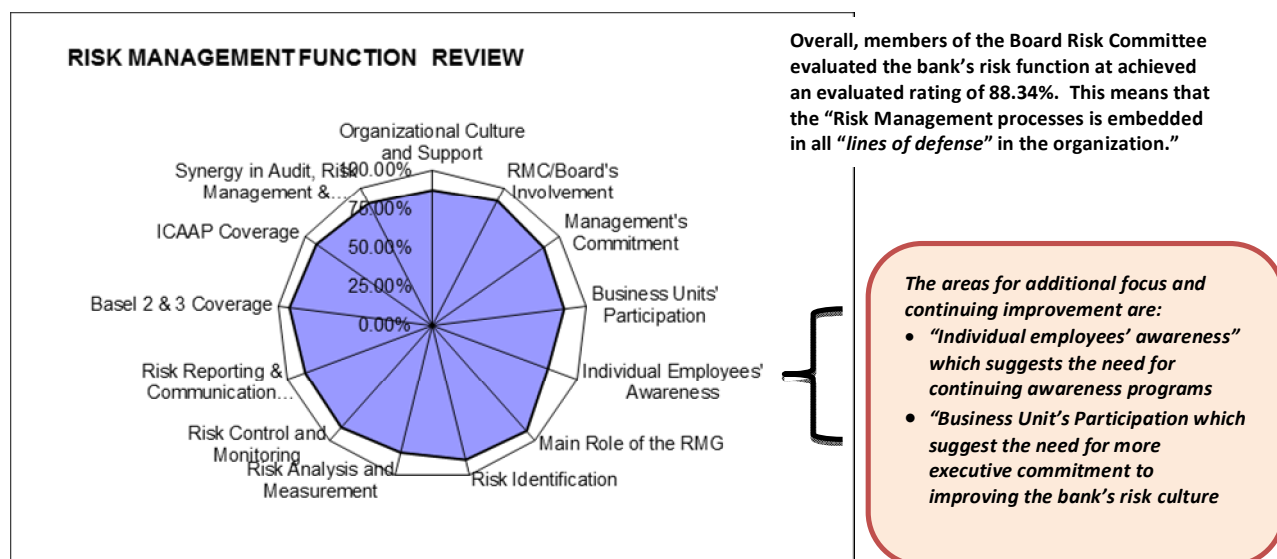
RISK MANAGEMENT FUNCTION REVIEW

Organizational Culture and Support
RMC/Board's Involvement
Management's Commitment
Business Units' Participation
Individual Employees' Awareness
Main Role of the RMG
Risk Identification
Risk Analysis and Measurement
Risk Control and Monitoring
Risk Reporting & Communication…
Basel 2 & 3 Coverage
ICAAP Coverage
Synergy in Audit, Risk Management &…

100.00%
75.00%
50.00%
25.00%
0.00%

Overall, members of the Board Risk Committee evaluated the bank's risk function at achieved an evaluated rating of 88.34%. This means that the "Risk Management processes is embedded in all "*lines of defense*" in the organization."

*The areas for additional focus and continuing improvement are:*

- *"Individual employees' awareness" which suggests the need for continuing awareness programs*
- *"Business Unit's Participation which suggest the need for more executive commitment to improving the bank's risk culture*